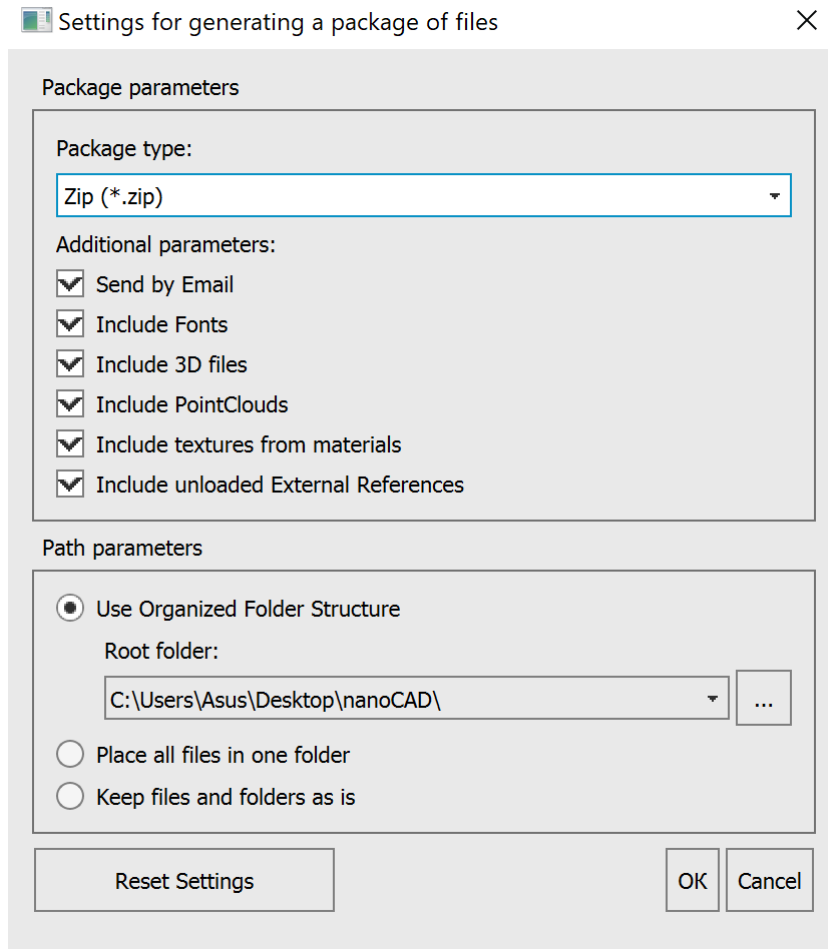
Settings for generating a package of files

Package parameters

Package type:

Zip (*.zip)

Additional parameters:

Send by Email

Include Fonts

Include 3D files

Include PointClouds

Include textures from materials

Include unloaded External References

Path parameters

Use Organized Folder Structure

Root folder:

C:\Users\Asus\Desktop\nanoCAD\

...

Place all files in one folder

Keep files and folders as is

Reset Settings

OK

Cancel